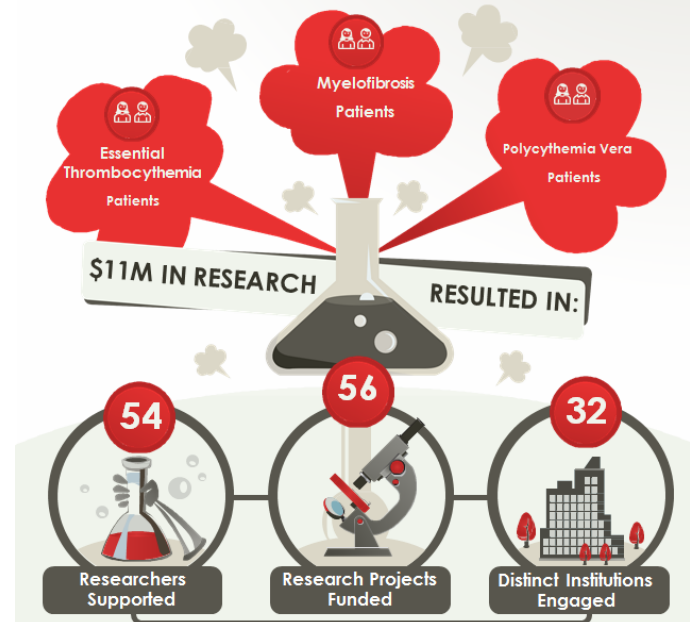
Myelofibrosis Patients

Essential Thrombocythemia Patients

Polycythemia Vera Patients

$11M IN RESEARCH RESULTED IN:

54
Researchers Supported

56
Research Projects Funded

32
Distinct Institutions Engaged